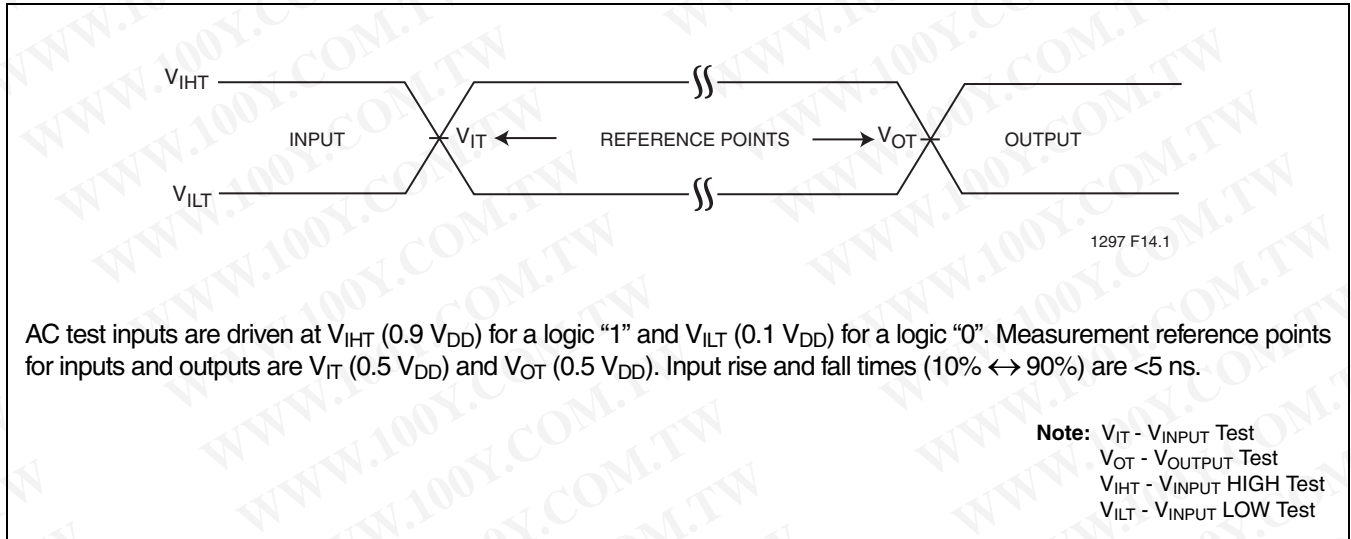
WWW.100Y.COM.TW

$V_{IHT}$

INPUT

$V_{IT}$ ← REFERENCE POINTS → $V_{OT}$

OUTPUT

$V_{ILT}$

1297 F14.1

AC test inputs are driven at $V_{IHT}$ (0.9 $V_{DD}$) for a logic "1" and $V_{ILT}$ (0.1 $V_{DD}$) for a logic "0". Measurement reference points for inputs and outputs are $V_{IT}$ (0.5 $V_{DD}$) and $V_{OT}$ (0.5 $V_{DD}$). Input rise and fall times (10% $\leftrightarrow$ 90%) are <5 ns.

**Note:** $V_{IT}$ - $V_{INPUT}$ Test
$V_{OT}$ - $V_{OUTPUT}$ Test
$V_{IHT}$ - $V_{INPUT}$ HIGH Test
$V_{ILT}$ - $V_{INPUT}$ LOW Test